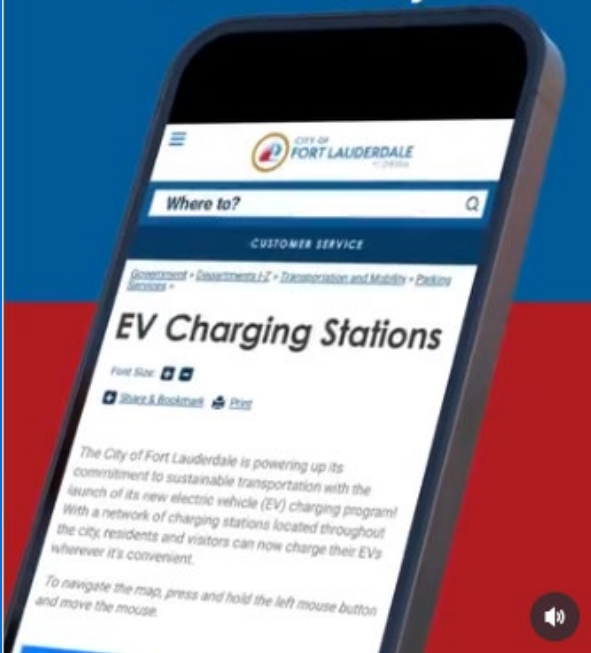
CITY OF
FORT LAUDERDALE
FLORIDA

Where to?

CUSTOMER SERVICE

Government > Departments I-Z > Transportation and Mobility > Parking Services >

EV Charging Stations

Font Size: + -

Share & Bookmark Print

The City of Fort Lauderdale is powering up its commitment to sustainable transportation with the launch of its new electric vehicle (EV) charging program! With a network of charging stations located throughout the city, residents and visitors can now charge their EVs wherever it's convenient.

To navigate the map, press and hold the left mouse button and move the mouse.